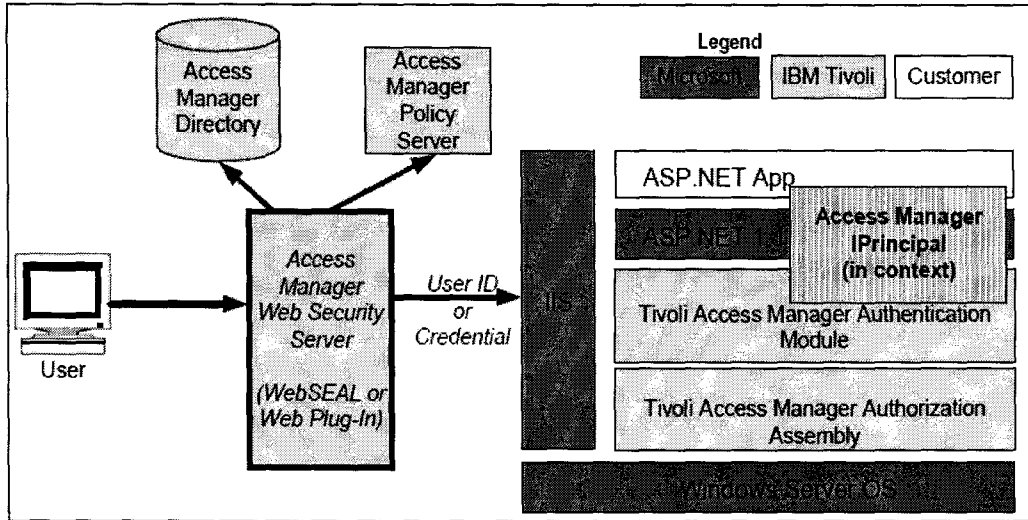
Access Manager Directory

Access Manager Policy Server

Legend

Microsoft

IBM Tivoli

Customer

ASP.NET App

ASP.NET 1.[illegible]

Access Manager IPrincipal (in context)

User

Access Manager Web Security Server

(WebSEAL or Web Plug-In)

User ID or Credential

IIS

Tivoli Access Manager Authentication Module

Tivoli Access Manager Authorization Assembly

Windows Server OS